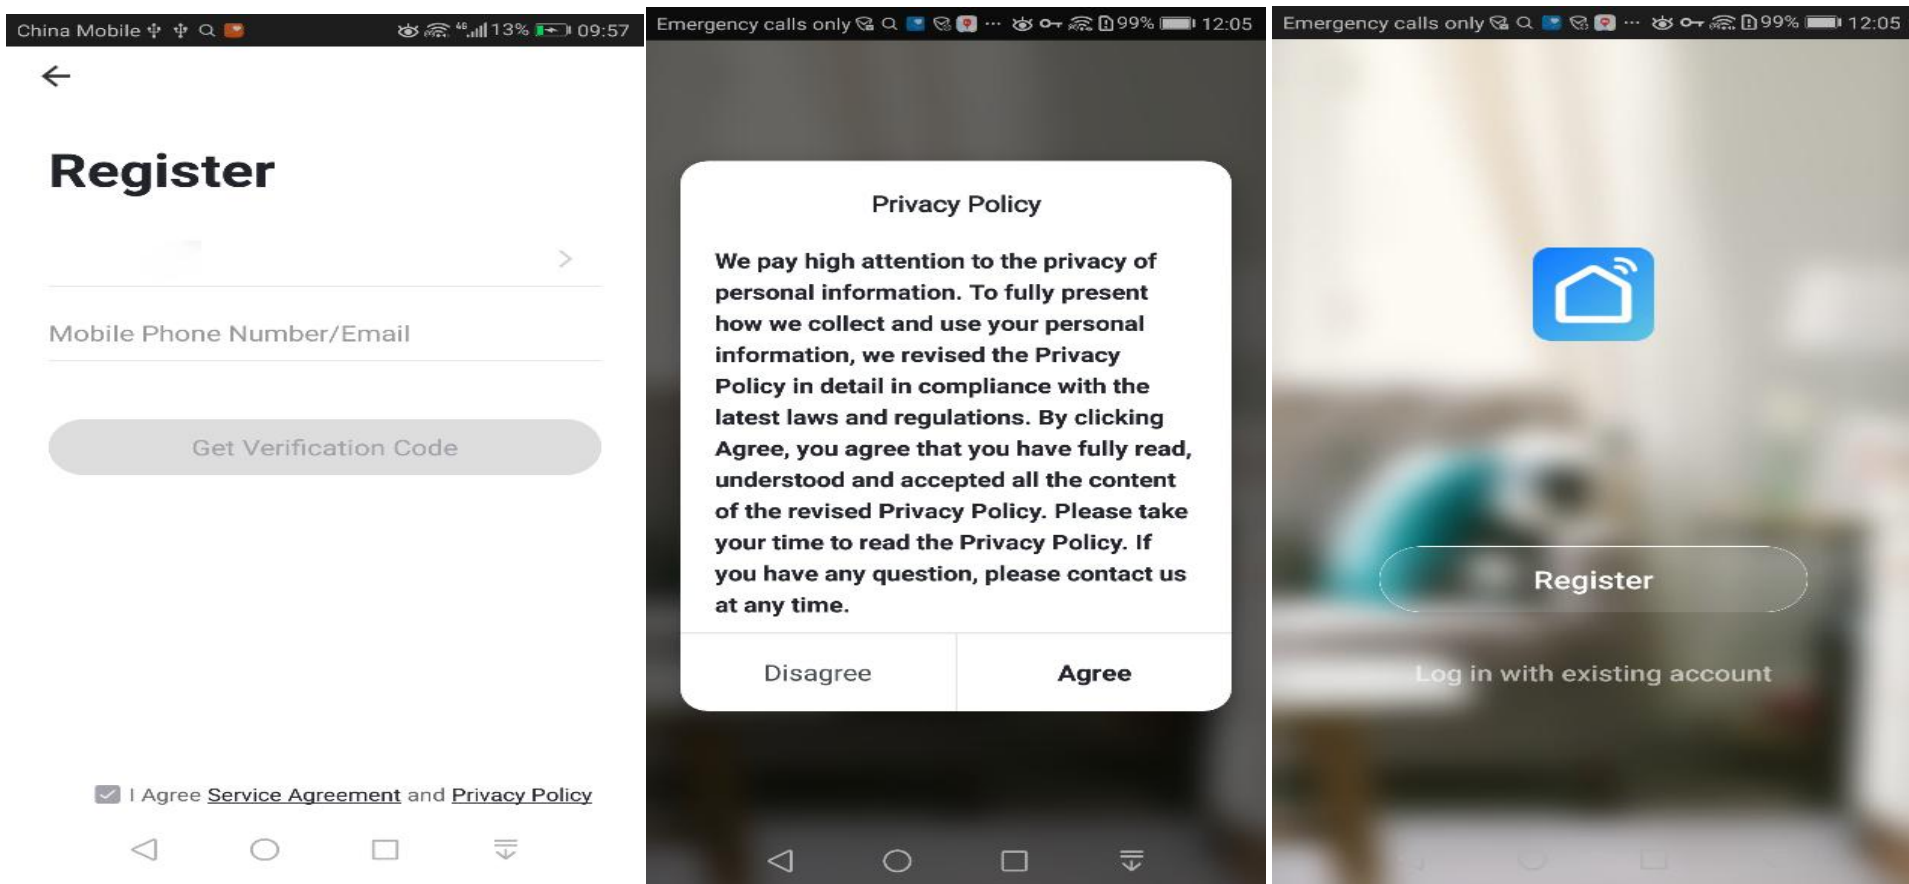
China Mobile 13% 09:57

Register

Mobile Phone Number/Email

Get Verification Code

I Agree Service Agreement and Privacy Policy

Emergency calls only 99% 12:05

Privacy Policy

We pay high attention to the privacy of personal information. To fully present how we collect and use your personal information, we revised the Privacy Policy in detail in compliance with the latest laws and regulations. By clicking Agree, you agree that you have fully read, understood and accepted all the content of the revised Privacy Policy. Please take your time to read the Privacy Policy. If you have any question, please contact us at any time.

Disagree

Agree

Emergency calls only 99% 12:05

Register

Log in with existing account